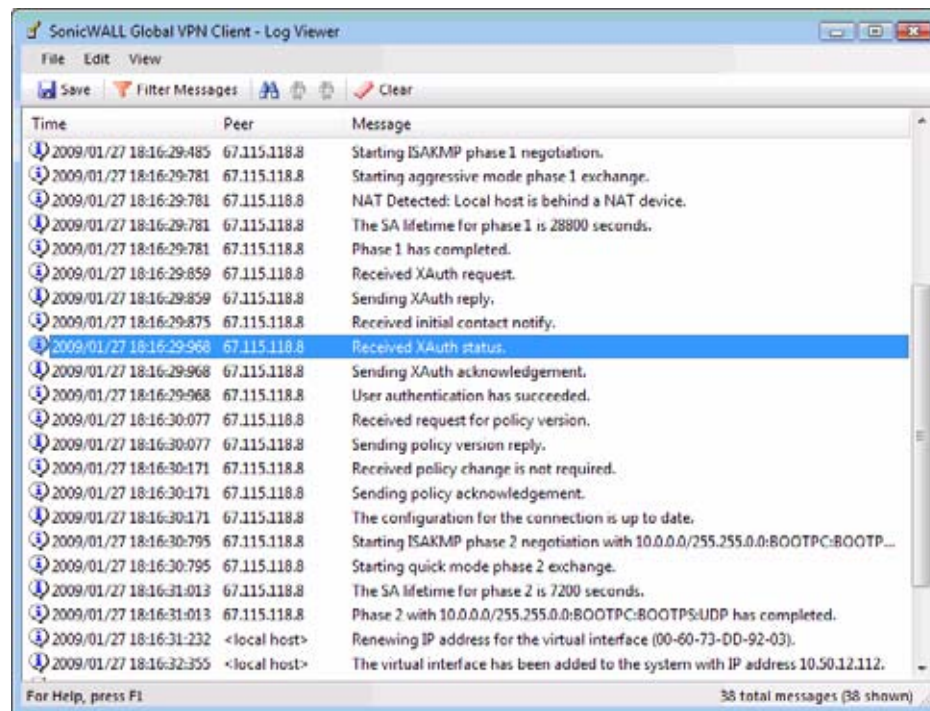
SonicWALL Global VPN Client - Log Viewer

File Edit View

Save Filter Messages Clear

| Time | Peer | Message |
|---|---|---|
| 2009/01/27 18:16:29:485 | 67.115.118.8 | Starting ISAKMP phase 1 negotiation. |
| 2009/01/27 18:16:29:781 | 67.115.118.8 | Starting aggressive mode phase 1 exchange. |
| 2009/01/27 18:16:29:781 | 67.115.118.8 | NAT Detected: Local host is behind a NAT device. |
| 2009/01/27 18:16:29:781 | 67.115.118.8 | The SA lifetime for phase 1 is 28800 seconds. |
| 2009/01/27 18:16:29:781 | 67.115.118.8 | Phase 1 has completed. |
| 2009/01/27 18:16:29:859 | 67.115.118.8 | Received XAuth request. |
| 2009/01/27 18:16:29:859 | 67.115.118.8 | Sending XAuth reply. |
| 2009/01/27 18:16:29:875 | 67.115.118.8 | Received initial contact notify. |
| 2009/01/27 18:16:29:968 | 67.115.118.8 | Received XAuth status. |
| 2009/01/27 18:16:29:968 | 67.115.118.8 | Sending XAuth acknowledgement. |
| 2009/01/27 18:16:29:968 | 67.115.118.8 | User authentication has succeeded. |
| 2009/01/27 18:16:30:077 | 67.115.118.8 | Received request for policy version. |
| 2009/01/27 18:16:30:077 | 67.115.118.8 | Sending policy version reply. |
| 2009/01/27 18:16:30:171 | 67.115.118.8 | Received policy change is not required. |
| 2009/01/27 18:16:30:171 | 67.115.118.8 | Sending policy acknowledgement. |
| 2009/01/27 18:16:30:171 | 67.115.118.8 | The configuration for the connection is up to date. |
| 2009/01/27 18:16:30:795 | 67.115.118.8 | Starting ISAKMP phase 2 negotiation with 10.0.0.0/255.255.0.0:BOOTPC:BOOTP... |
| 2009/01/27 18:16:30:795 | 67.115.118.8 | Starting quick mode phase 2 exchange. |
| 2009/01/27 18:16:31:013 | 67.115.118.8 | The SA lifetime for phase 2 is 7200 seconds. |
| 2009/01/27 18:16:31:013 | 67.115.118.8 | Phase 2 with 10.0.0.0/255.255.0.0:BOOTPC:BOOTPS:UDP has completed. |
| 2009/01/27 18:16:31:232 | <local host> | Renewing IP address for the virtual interface (00-60-73-DD-92-03). |
| 2009/01/27 18:16:32:355 | <local host> | The virtual interface has been added to the system with IP address 10.50.12.112. |

For Help, press F1

38 total messages (38 shown)